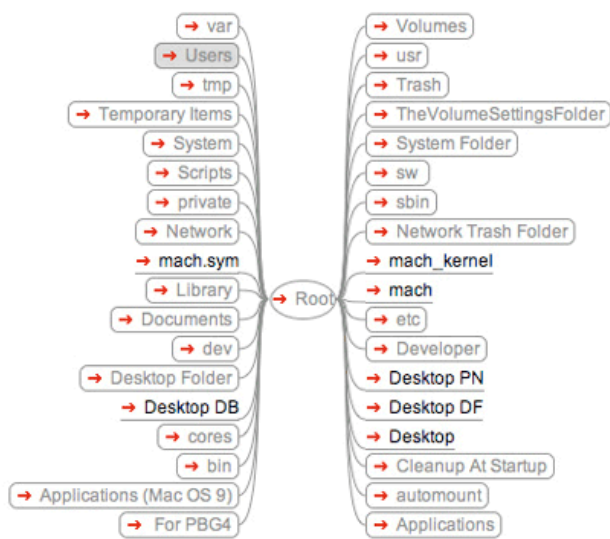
var
Users
tmp
Temporary Items
System
Scripts
private
Network
mach.sym
Library
Documents
dev
Desktop Folder
Desktop DB
cores
bin
Applications (Mac OS 9)
For PBG4

Root

Volumes
usr
Trash
TheVolumeSettingsFolder
System Folder
sw
sbin
Network Trash Folder
mach_kernel
mach
etc
Developer
Desktop PN
Desktop DF
Desktop
Cleanup At Startup
automount
Applications